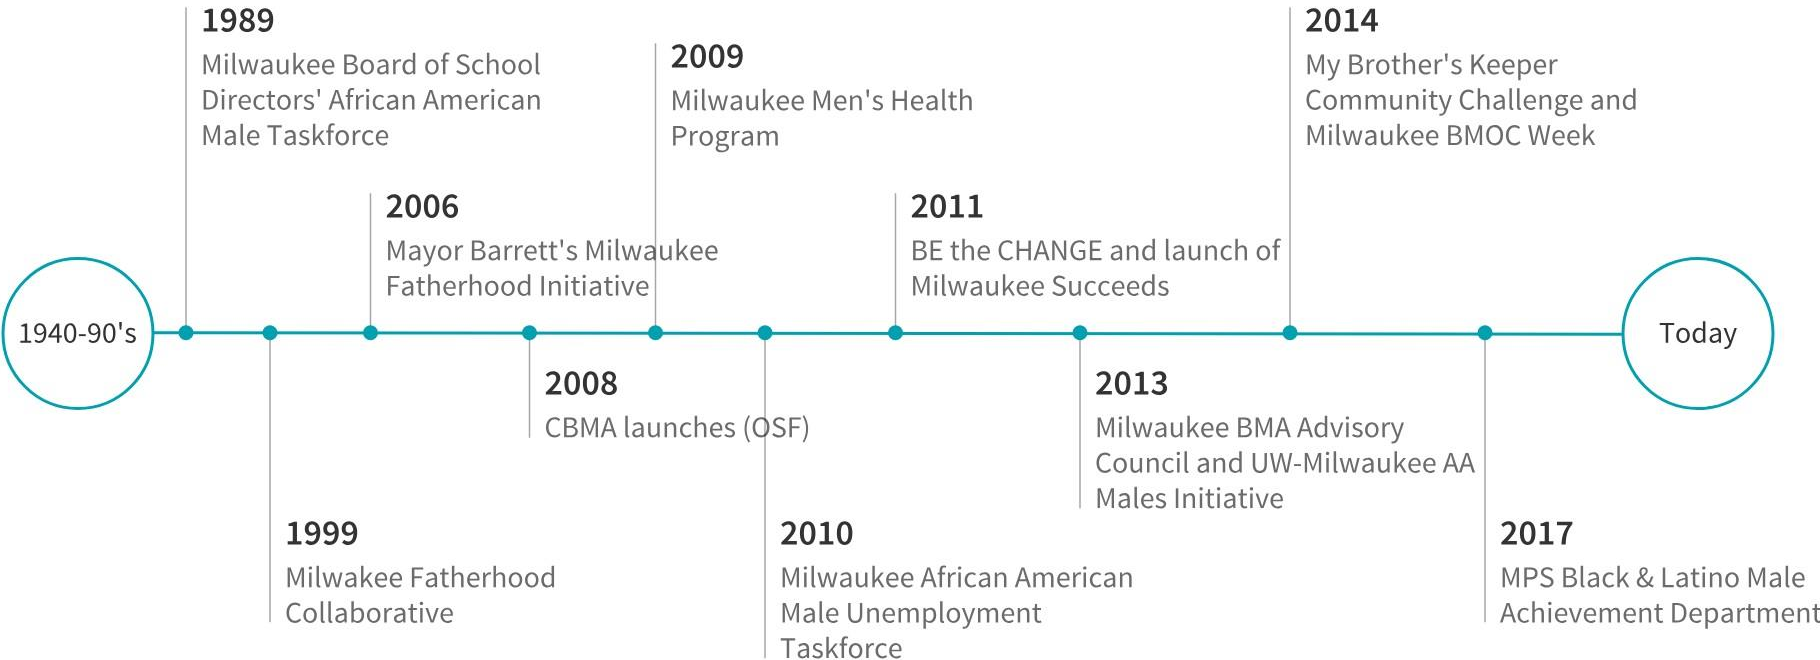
1940-90's

1989
Milwaukee Board of School Directors' African American Male Taskforce

1999
Milwakee Fatherhood Collaborative

2006
Mayor Barrett's Milwaukee Fatherhood Initiative

2008
CBMA launches (OSF)

2009
Milwaukee Men's Health Program

2010
Milwaukee African American Male Unemployment Taskforce

2011
BE the CHANGE and launch of Milwaukee Succeeds

2013
Milwaukee BMA Advisory Council and UW-Milwaukee AA Males Initiative

2014
My Brother's Keeper Community Challenge and Milwaukee BMOC Week

2017
MPS Black & Latino Male Achievement Department

Today